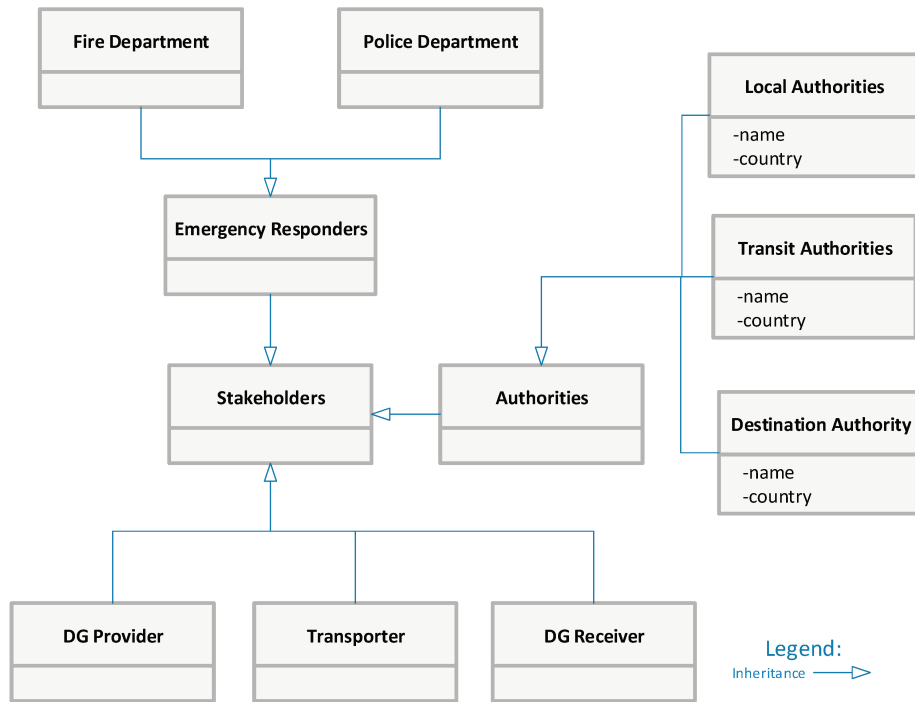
Fire Department

Police Department

Local Authorities

-name
-country

Emergency Responders

Transit Authorities

-name
-country

Stakeholders

Authorities

Destination Authority

-name
-country

DG Provider

Transporter

DG Receiver

Legend:
Inheritance